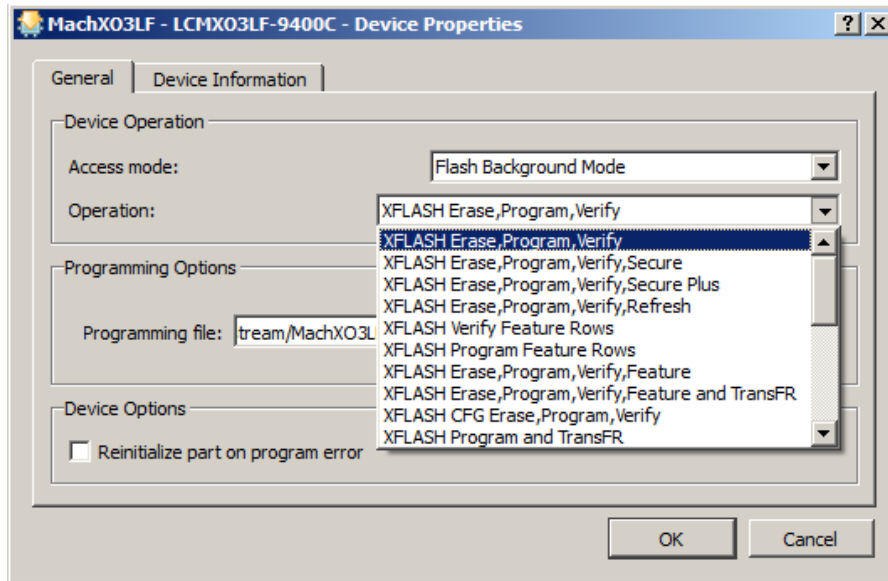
MachXO3LF - LCMXO3LF-9400C - Device Properties

?
X

General
Device Information

Device Operation

Access mode:
Flash Background Mode

Operation:
XFLASH Erase,Program,Verify

XFLASH Erase,Program,Verify
XFLASH Erase,Program,Verify,Secure
XFLASH Erase,Program,Verify,Secure Plus
XFLASH Erase,Program,Verify,Refresh
XFLASH Verify Feature Rows
XFLASH Program Feature Rows
XFLASH Erase,Program,Verify,Feature
XFLASH Erase,Program,Verify,Feature and TransFR
XFLASH CFG Erase,Program,Verify
XFLASH Program and TransFR

Programming Options

Programming file:
tream/MachXO3L

Device Options

Reinitialize part on program error

OK
Cancel